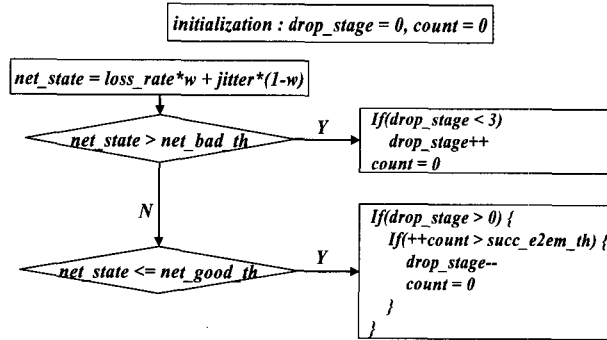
initialization : drop_stage = 0, count = 0

net_state = loss_rate*w + jitter*(1-w)

net_state > net_bad_th

Y

If(drop_stage < 3)
drop_stage++
count = 0

N

net_state <= net_good_th

Y

If(drop_stage > 0) {
If(++count > succ_e2em_th) {
drop_stage--
count = 0
}
}